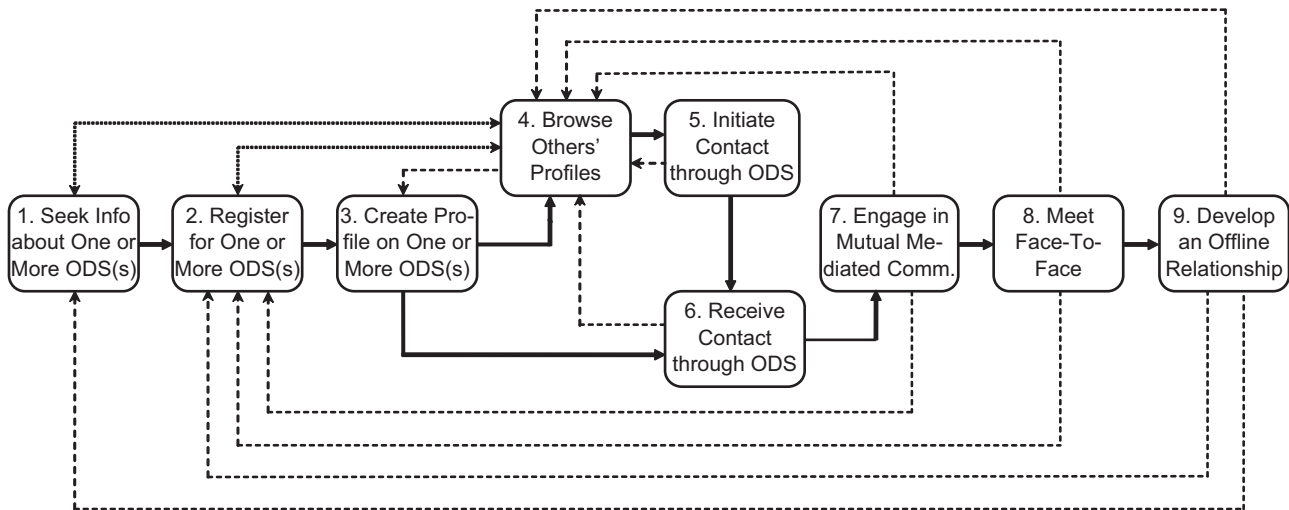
1. Seek Info about One or More ODS(s)

2. Register for One or More ODS(s)

3. Create Profile on One or More ODS(s)

4. Browse Others' Profiles

5. Initiate Contact through ODS

6. Receive Contact through ODS

7. Engage in Mutual Mediated Comm.

8. Meet Face-To-Face

9. Develop an Offline Relationship